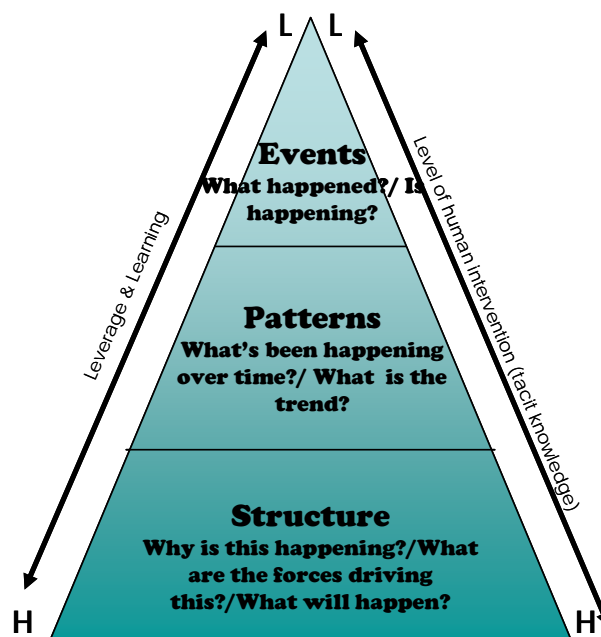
L L

Events
What happened?/ Is happening?

Patterns
What's been happening over time?/ What is the trend?

Structure
Why is this happening?/What are the forces driving this?/What will happen?

Leverage & Learning

Level of human intervention (tacit knowledge)

H H